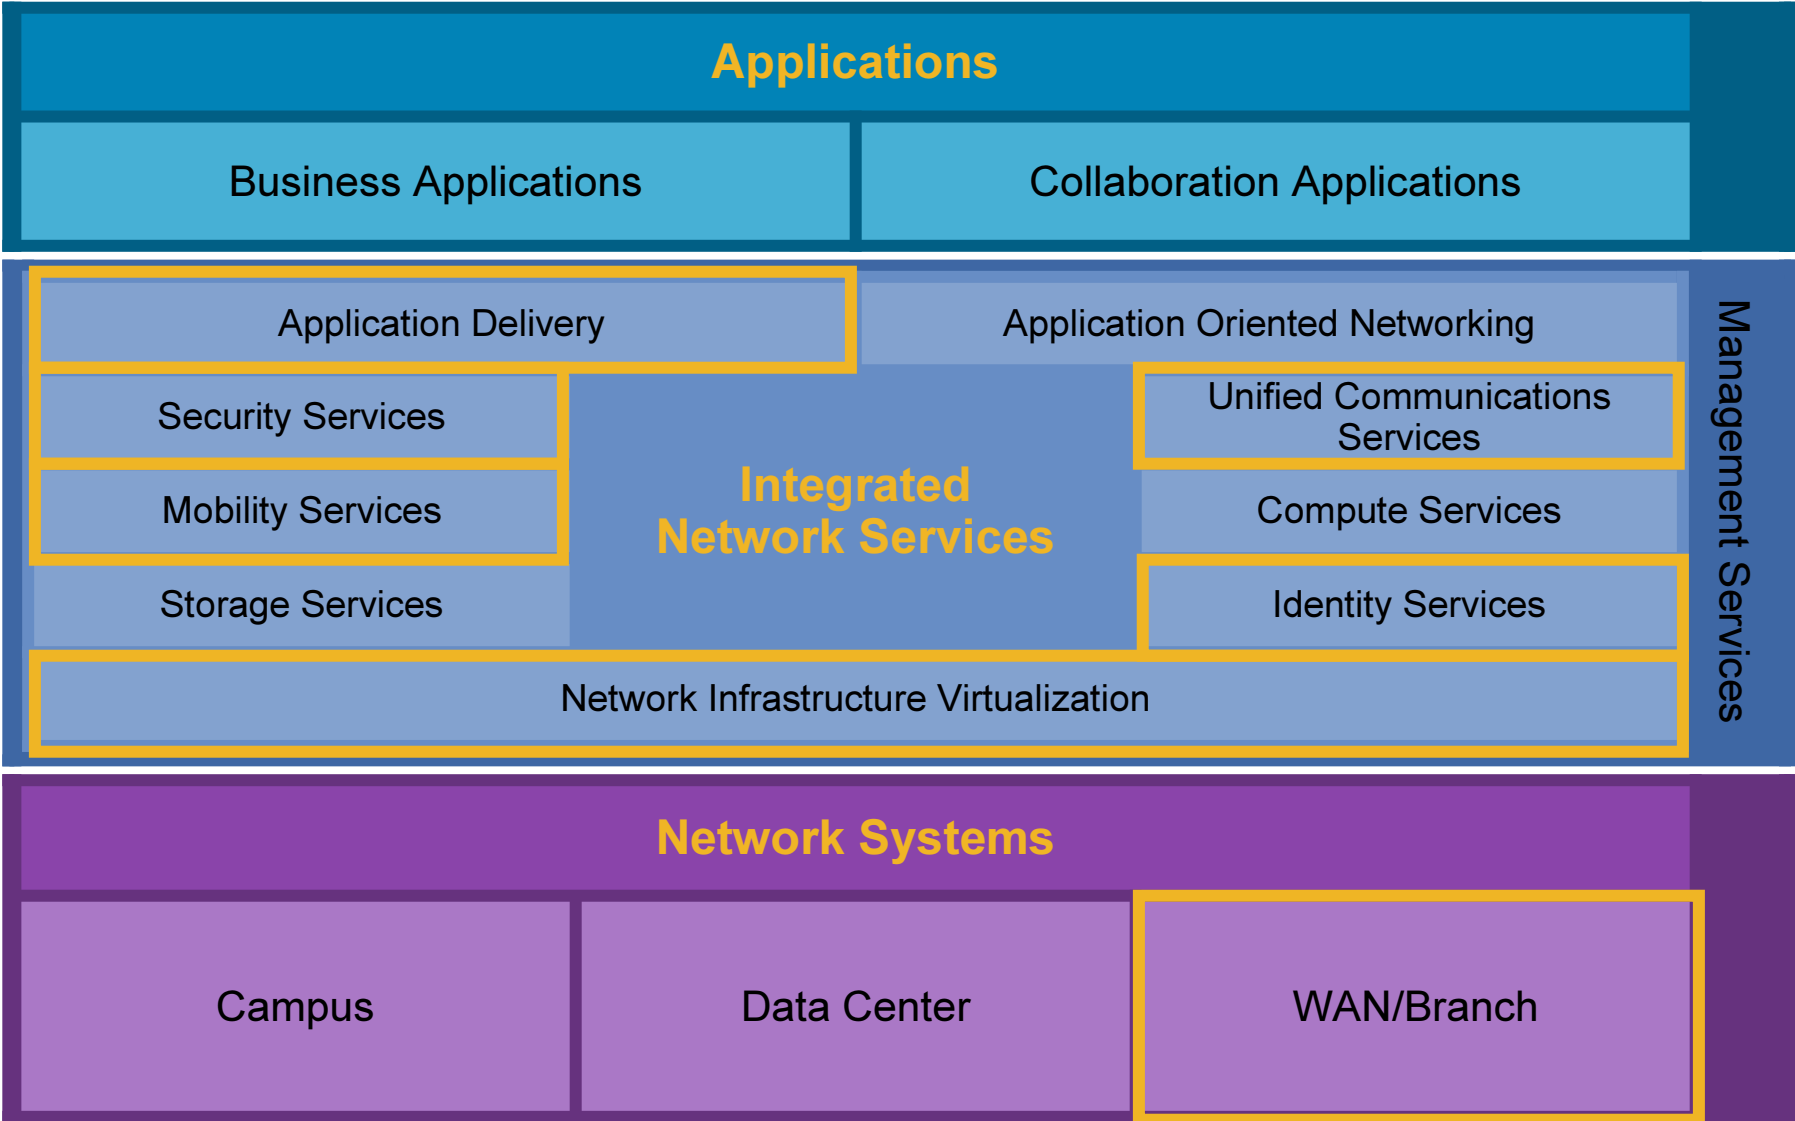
Applications

Business Applications

Collaboration Applications

Application Delivery

Application Oriented Networking

Security Services

Unified Communications Services

Integrated Network Services

Mobility Services

Compute Services

Storage Services

Identity Services

Network Infrastructure Virtualization

Management Services

Network Systems

Campus

Data Center

WAN/Branch